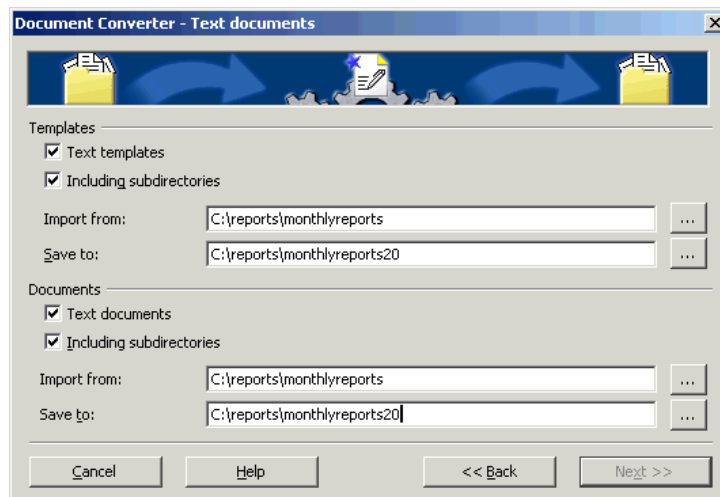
Document Converter - Text documents

Templates

Text templates

Including subdirectories

Import from: C:\reports\monthlyreports ...

Save to: C:\reports\monthlyreports20 ...

Documents

Text documents

Including subdirectories

Import from: C:\reports\monthlyreports ...

Save to: C:\reports\monthlyreports20 ...

Cancel Help << Back Next >>